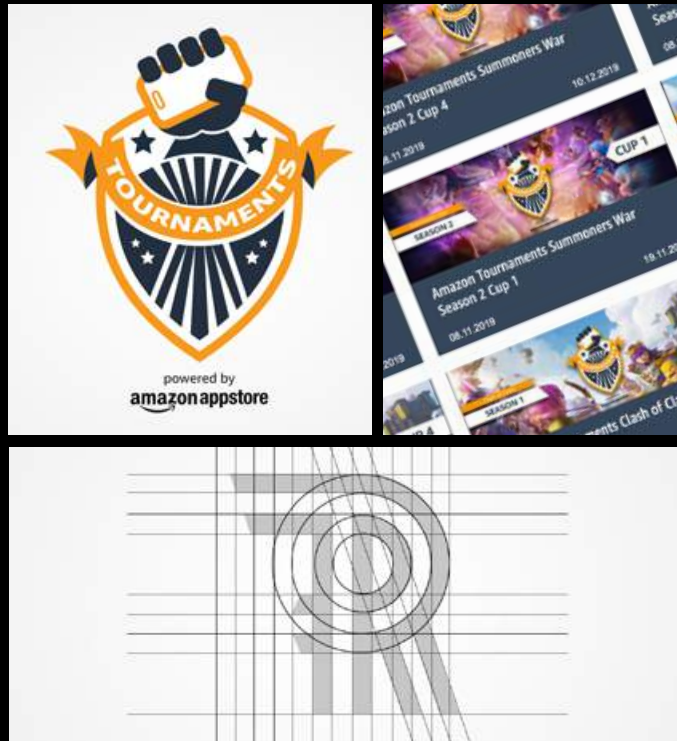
TOURNAMENTS

powered by
amazon appstore

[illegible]zon Tournaments Summoners War Season 2 Cup 4
10.12.2019
08.11.2019

CUP 1
SEASON 2
Amazon Tournaments Summoners War Season 2 Cup 1
19.11.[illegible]
08.11.2019

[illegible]2019
SEASON 1
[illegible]ments Clash of Cla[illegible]